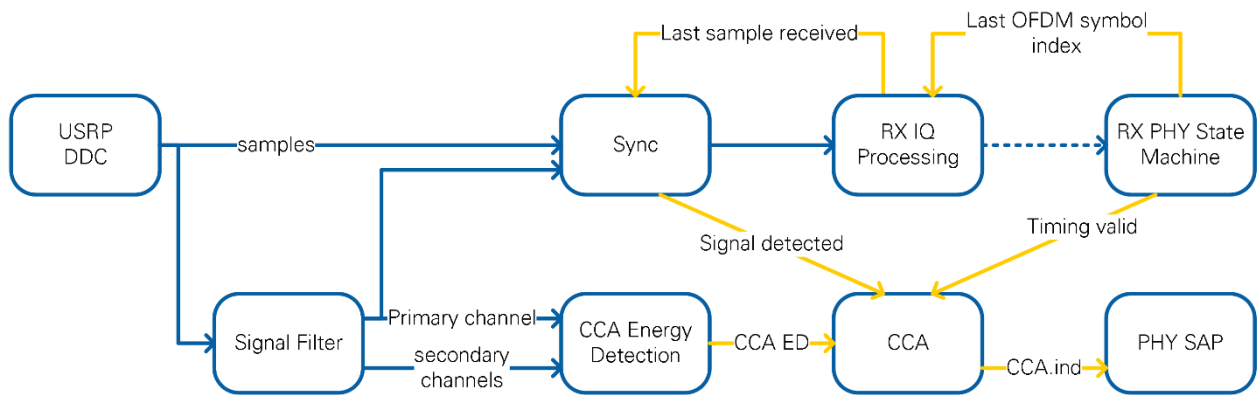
Last sample received

Last OFDM symbol index

USRP DDC

samples

Sync

RX IQ Processing

RX PHY State Machine

Signal detected

Timing valid

Signal Filter

Primary channel

secondary channels

CCA Energy Detection

CCA ED

CCA

CCA.ind

PHY SAP